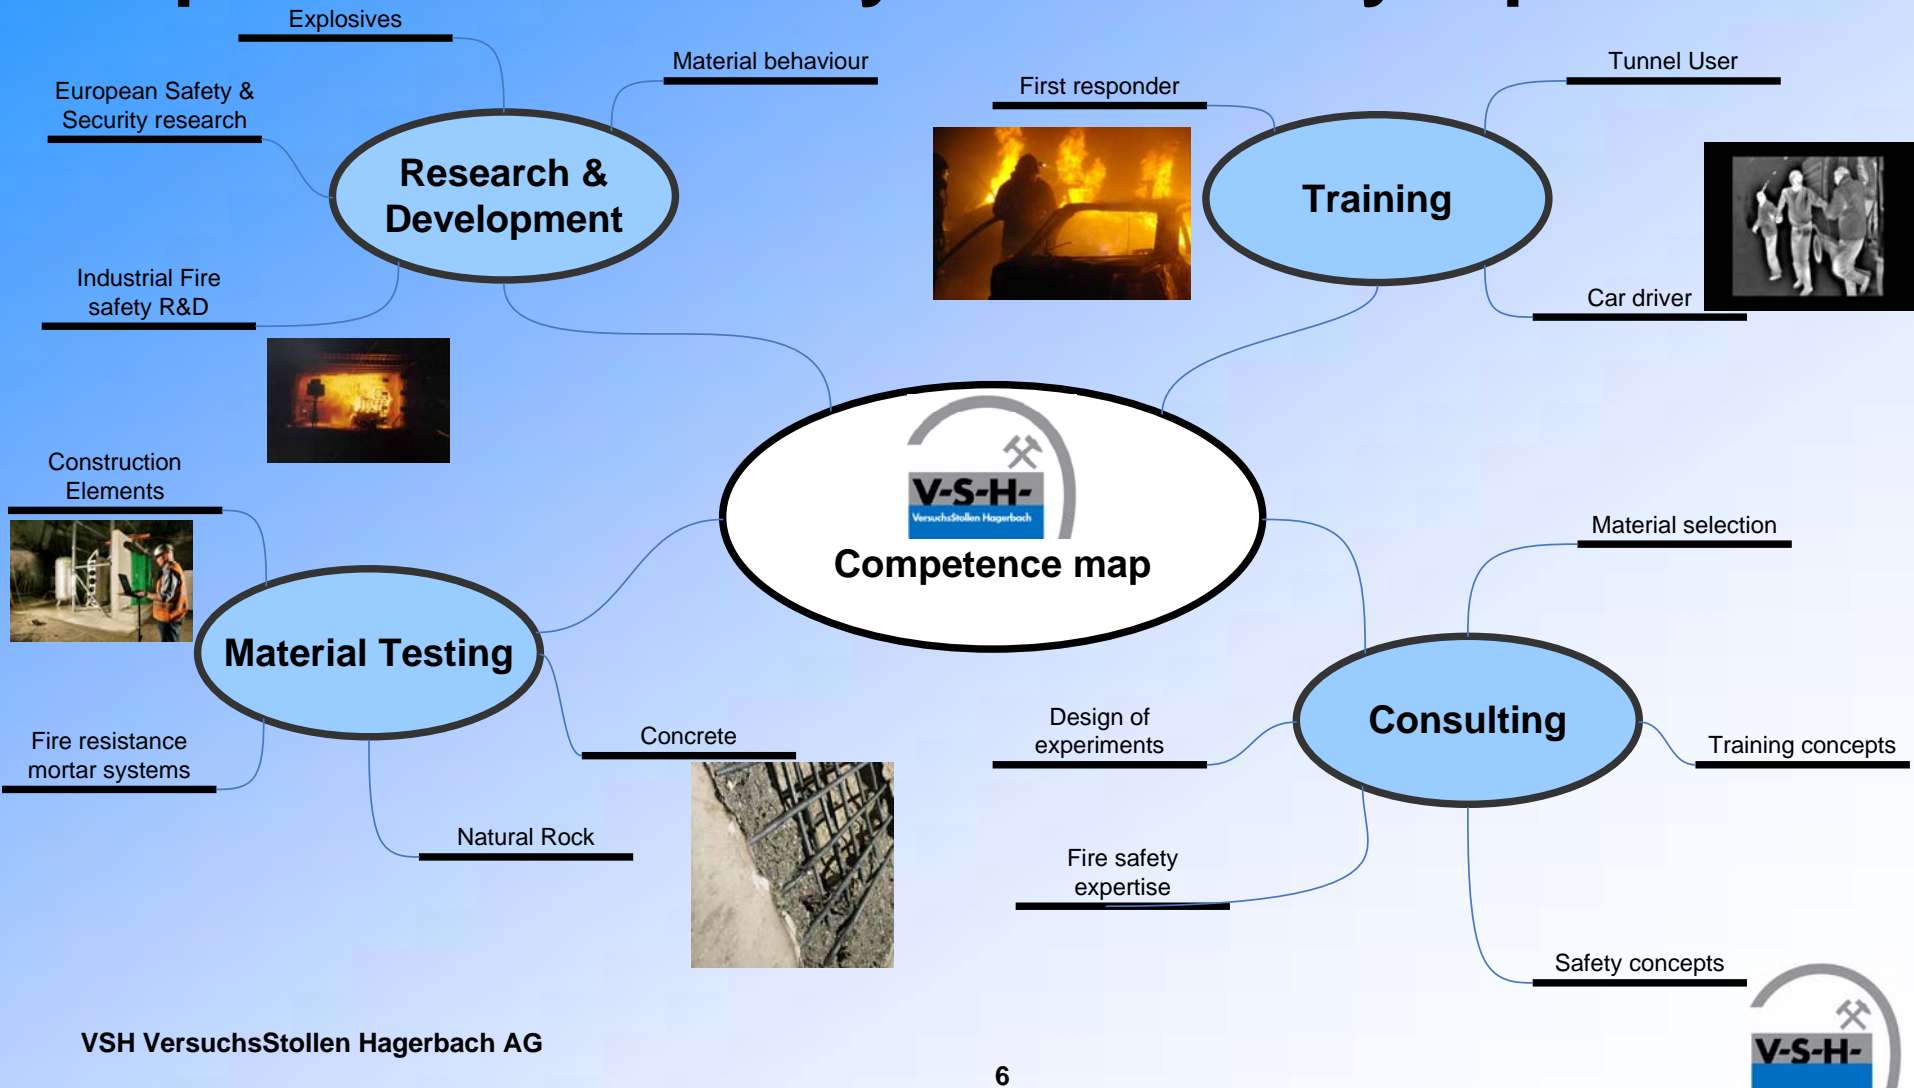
Explosives

Material behaviour

European Safety & Security research

Research & Development

Industrial Fire safety R&D

First responder

Tunnel User

Training

Car driver

V-S-H-
VersuchsStollen Hagerbach

Competence map

Construction Elements

Material Testing

Fire resistance mortar systems

Concrete

Natural Rock

Material selection

Consulting

Design of experiments

Training concepts

Fire safety expertise

Safety concepts

VSH VersuchsStollen Hagerbach AG

6

V-S-H-